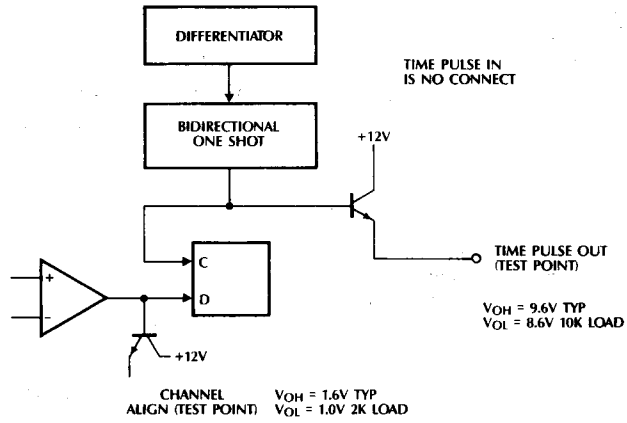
DIFFERENTIATOR

TIME PULSE IN
IS NO CONNECT

BIDIRECTIONAL
ONE SHOT

+12V

C

D

+

-

TIME PULSE OUT
(TEST POINT)

$V_{OH}$ = 9.6V TYP
$V_{OL}$ = 8.6V 10K LOAD

+12V

CHANNEL
ALIGN (TEST POINT)

$V_{OH}$ = 1.6V TYP
$V_{OL}$ = 1.0V 2K LOAD